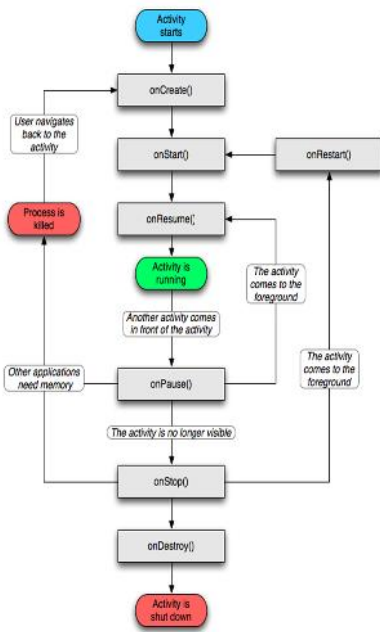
Activity starts

onCreate()

User navigates back to the activity

onStart()

onRestart()

Process is killed

onResume()

Activity is running

The activity comes to the foreground

Another activity comes in front of the activity

Other applications need memory

onPause()

The activity comes to the foreground

The activity is no longer visible

onStop()

onDestroy()

Activity is shut down